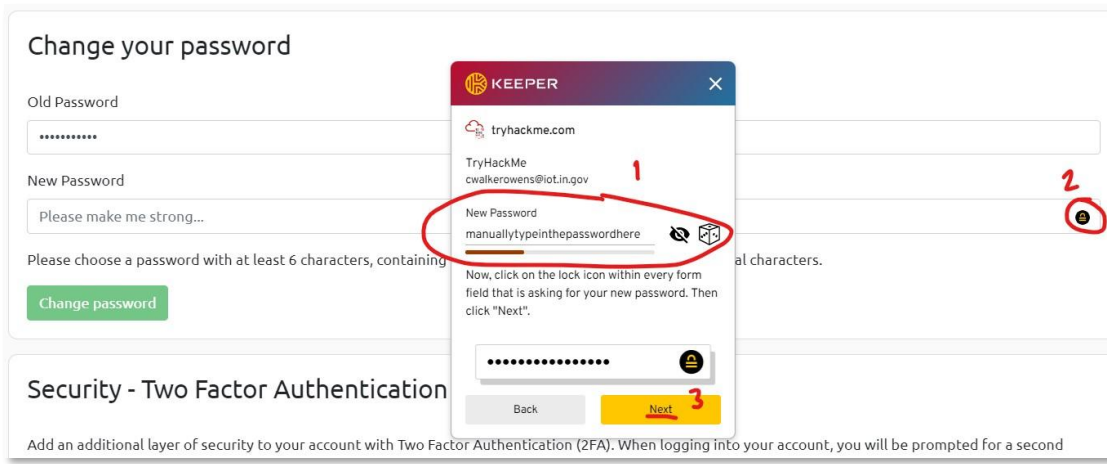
Change your password

Old Password

•••••••••••

New Password

Please make me strong...

Please choose a password with at least 6 characters, containing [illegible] al characters.

Change password

Security - Two Factor Authentication

Add an additional layer of security to your account with Two Factor Authentication (2FA). When logging into your account, you will be prompted for a second

KEEPER

tryhackme.com

TryHackMe
cwalkerowens@iot.in.gov

1

New Password
manuallytypeinthepasswordhere

2

Now, click on the lock icon within every form field that is asking for your new password. Then click "Next".

••••••••••••••••

Back

Next

3